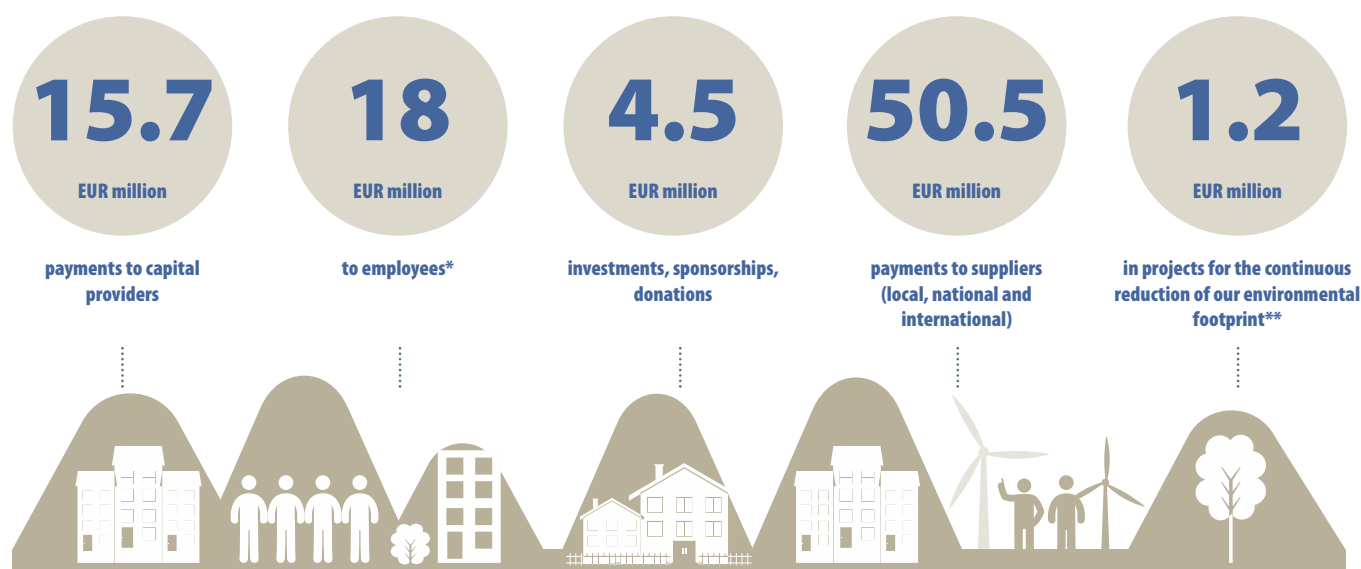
15.7
EUR million
payments to capital providers

18
EUR million
to employees*

4.5
EUR million
investments, sponsorships, donations

50.5
EUR million
payments to suppliers (local, national and international)

1.2
EUR million
in projects for the continuous reduction of our environmental footprint**